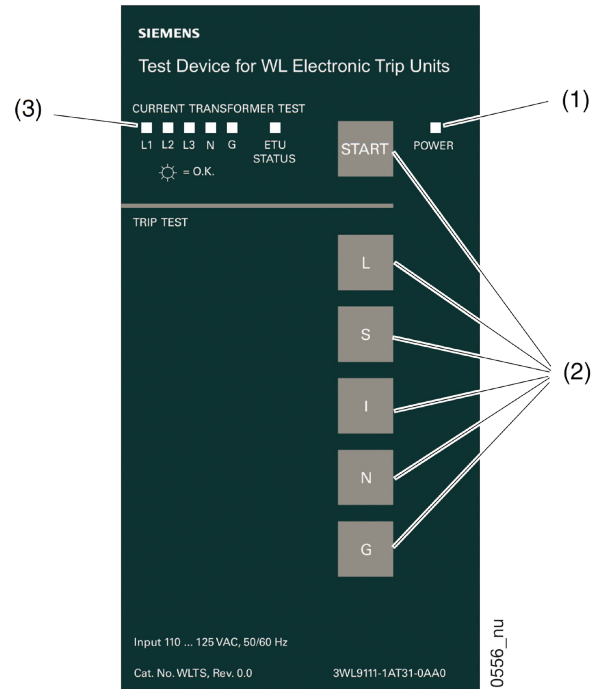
SIEMENS

Test Device for WL Electronic Trip Units

(3)

CURRENT TRANSFORMER TEST

L1 L2 L3 N G

ETU STATUS

= O.K.

START

POWER

(1)

TRIP TEST

L

S

I

N

G

(2)

Input 110 ... 125 VAC, 50/60 Hz

Cat. No. WLTS, Rev. 0.0

3WL9111-1AT31-0AA0

0556_nu